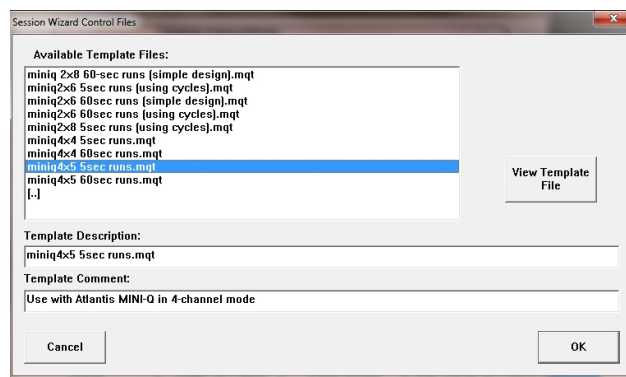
Session Wizard Control Files

Available Template Files:

miniq 2x8 60-sec runs (simple design).mqt
miniq2x6 5sec runs (using cycles).mqt
miniq2x6 60sec runs (simple design).mqt
miniq2x6 60sec runs (using cycles).mqt
miniq2x8 5sec runs (using cycles).mqt
miniq4x4 5sec runs.mqt
miniq4x4 60sec runs.mqt
miniq4x5 5sec runs.mqt
miniq4x5 60sec runs.mqt
[..]

View Template File

Template Description:

miniq4x5 5sec runs.mqt

Template Comment:

Use with Atlantis MINI-Q in 4-channel mode

Cancel

OK